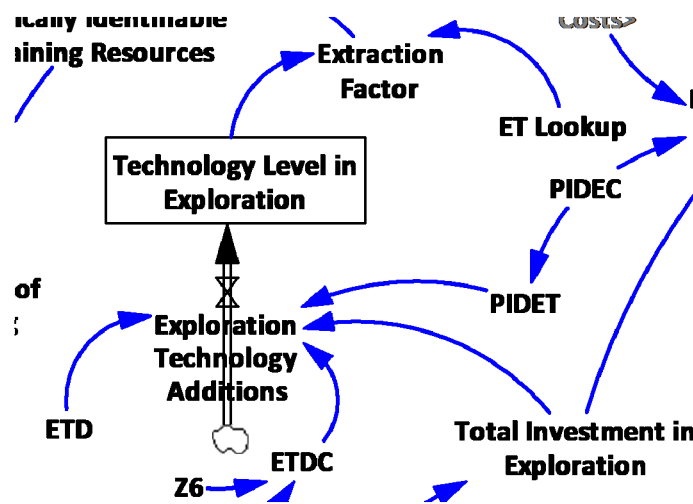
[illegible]ically Identifiable
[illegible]aining Resources

Extraction Factor

Costs>

ET Lookup

Technology Level in Exploration

PIDEC

PIDET

of

Exploration Technology Additions

ETD

ETDC

Total Investment in Exploration

Z6